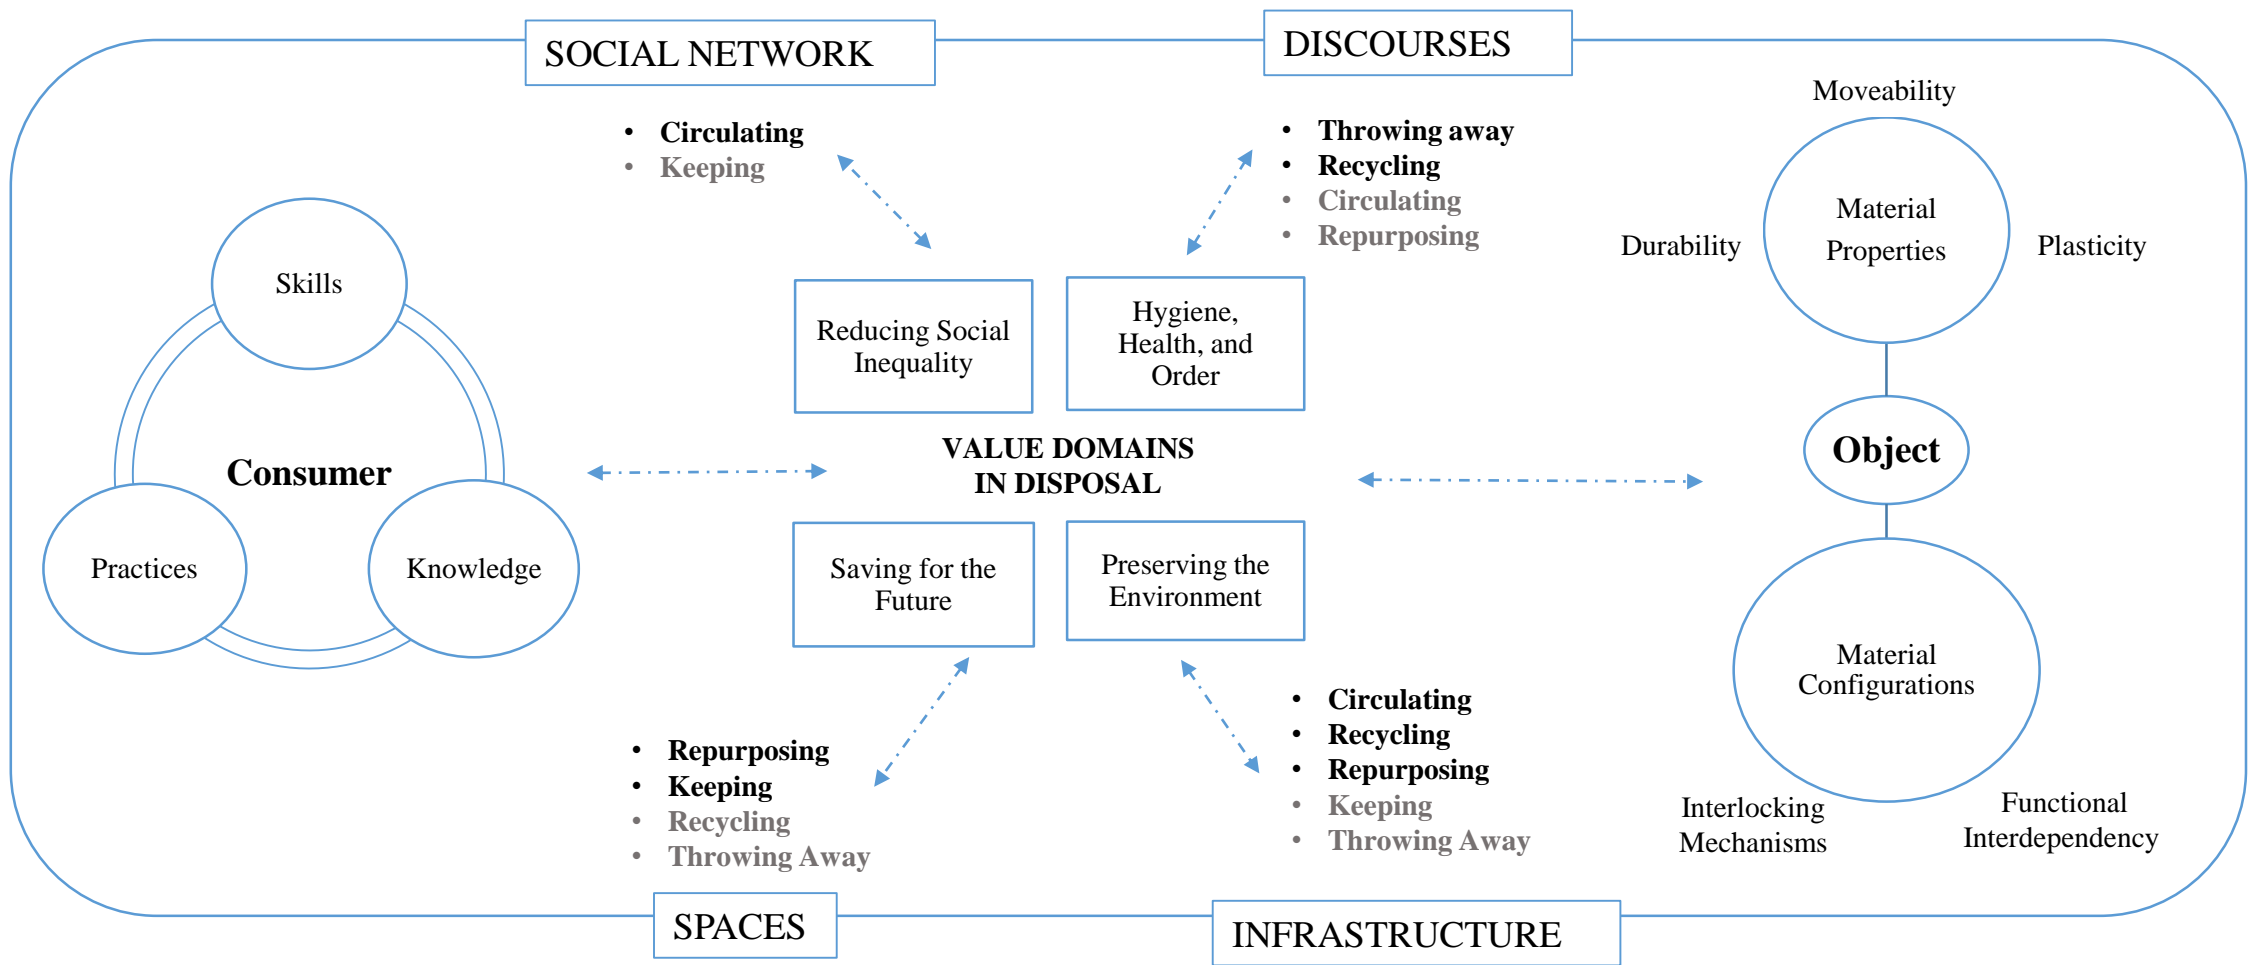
SOCIAL NETWORK

DISCOURSES

- Circulating
- Keeping

- Throwing away
- Recycling
- Circulating
- Repurposing

Moveability

Durability

Material Properties

Plasticity

Skills

Consumer

Practices

Knowledge

Reducing Social Inequality

Hygiene, Health, and Order

VALUE DOMAINS IN DISPOSAL

Object

Saving for the Future

Preserving the Environment

Material Configurations

- Repurposing
- Keeping
- Recycling
- Throwing Away

- Circulating
- Recycling
- Repurposing
- Keeping
- Throwing Away

Interlocking Mechanisms

Functional Interdependency

SPACES

INFRASTRUCTURE